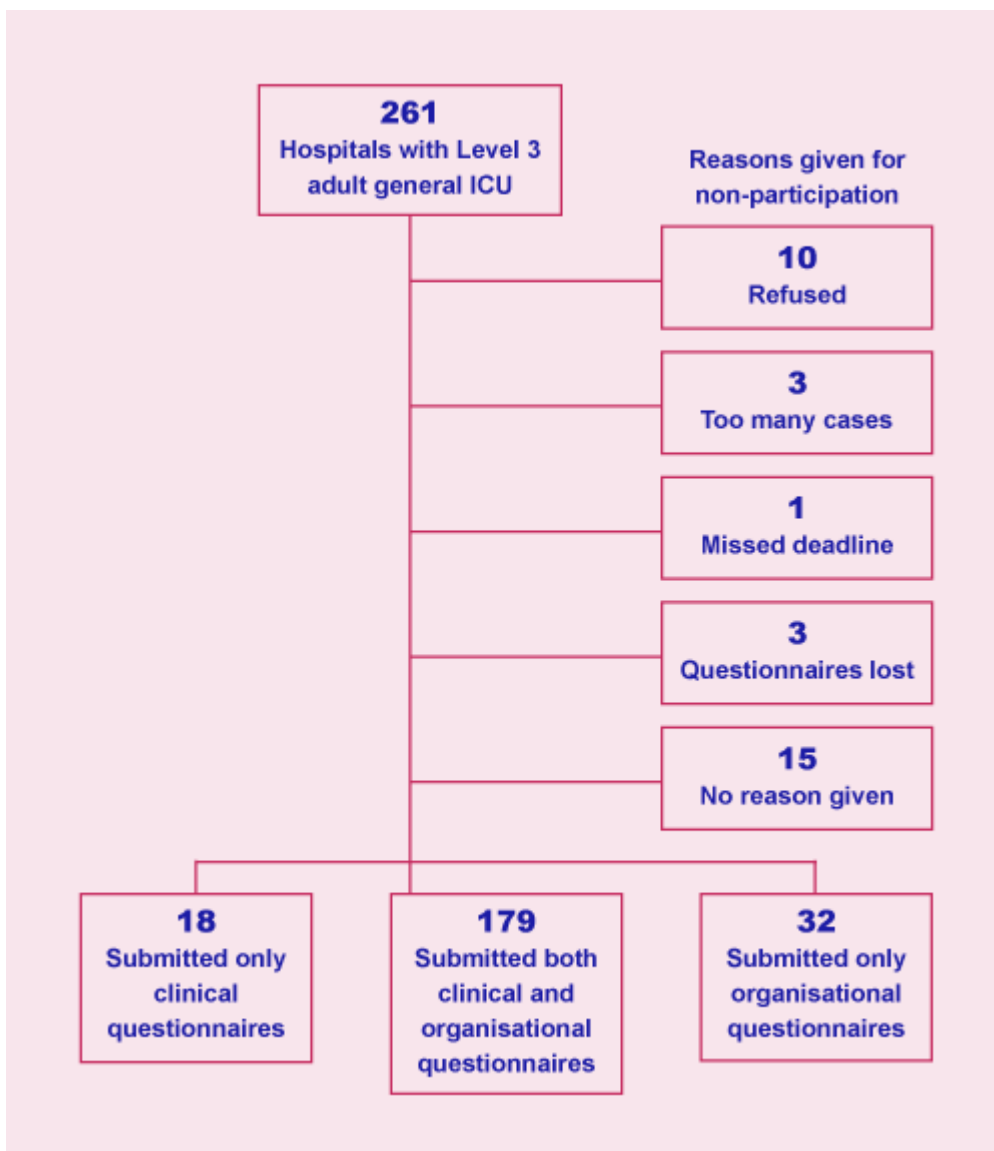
261
Hospitals with Level 3 adult general ICU

Reasons given for non-participation

10
Refused

3
Too many cases

1
Missed deadline

3
Questionnaires lost

15
No reason given

18
Submitted only clinical questionnaires

179
Submitted both clinical and organisational questionnaires

32
Submitted only organisational questionnaires